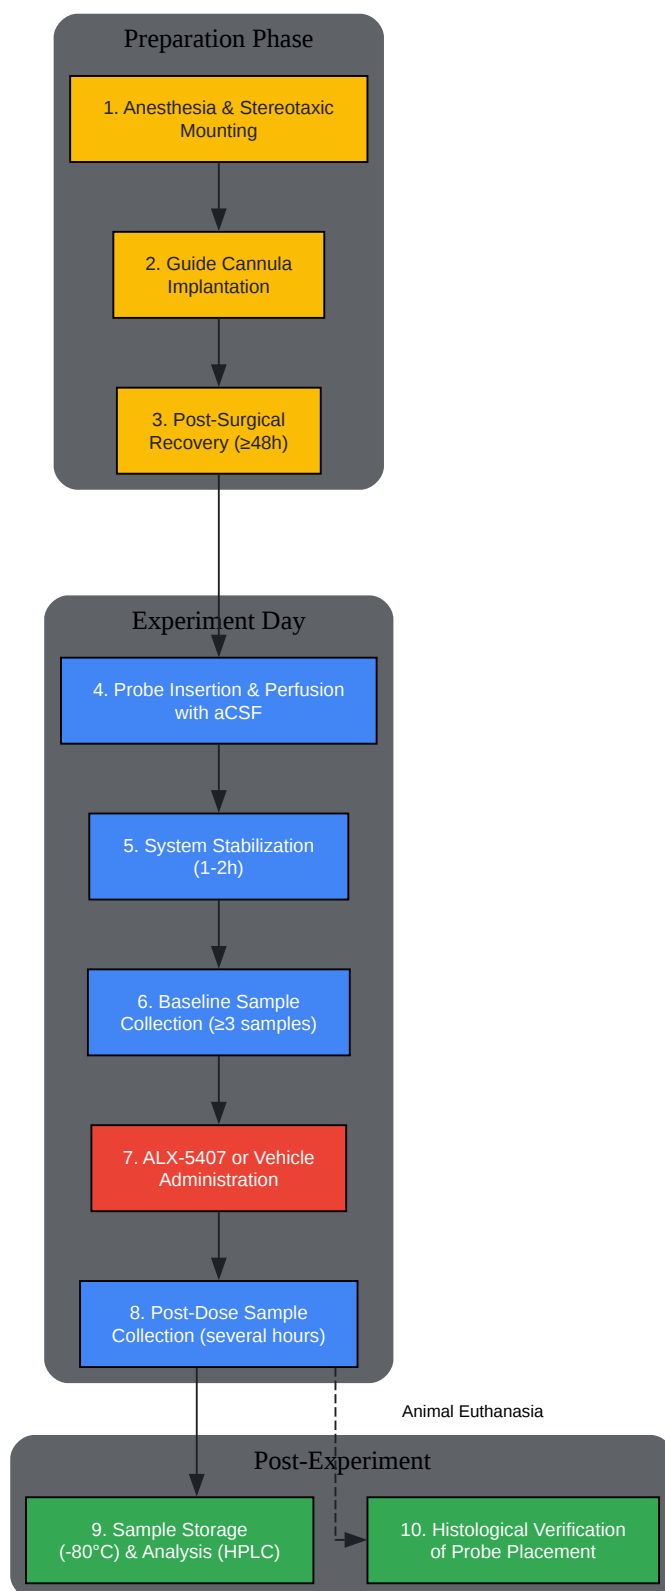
Preparation Phase

1. Anesthesia & Stereotaxic Mounting

2. Guide Cannula Implantation

3. Post-Surgical Recovery (≥48h)

Experiment Day

4. Probe Insertion & Perfusion with aCSF

5. System Stabilization (1-2h)

6. Baseline Sample Collection (≥3 samples)

7. ALX-5407 or Vehicle Administration

8. Post-Dose Sample Collection (several hours)

Animal Euthanasia

Post-Experiment

9. Sample Storage (-80°C) & Analysis (HPLC)

10. Histological Verification of Probe Placement